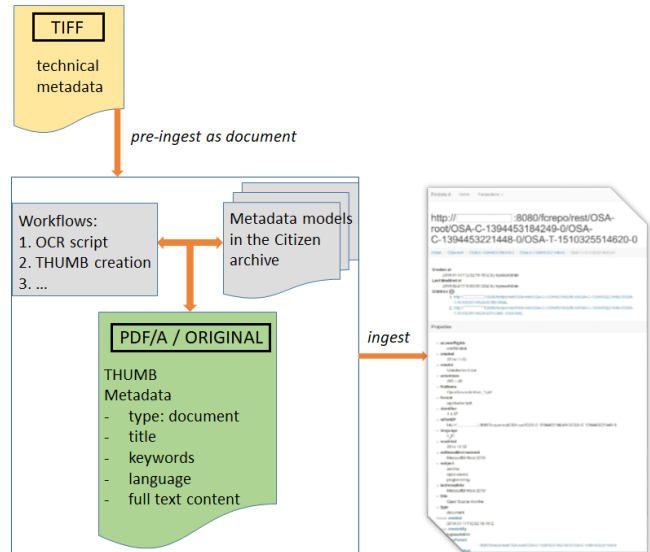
TIFF

technical metadata

pre-ingest as document

Workflows:
1. OCR script
2. THUMB creation
3. ...

Metadata models in the Citizen archive

PDF/A / ORIGINAL

THUMB
Metadata
- type: document
- title
- keywords
- language
- full text content

ingest

http://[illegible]:8080/fcrepo/rest/OSA-root/OSA-C-1394453184249-0/OSA-C-1394453221448-0/OSA-T-1510325514620-0

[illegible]